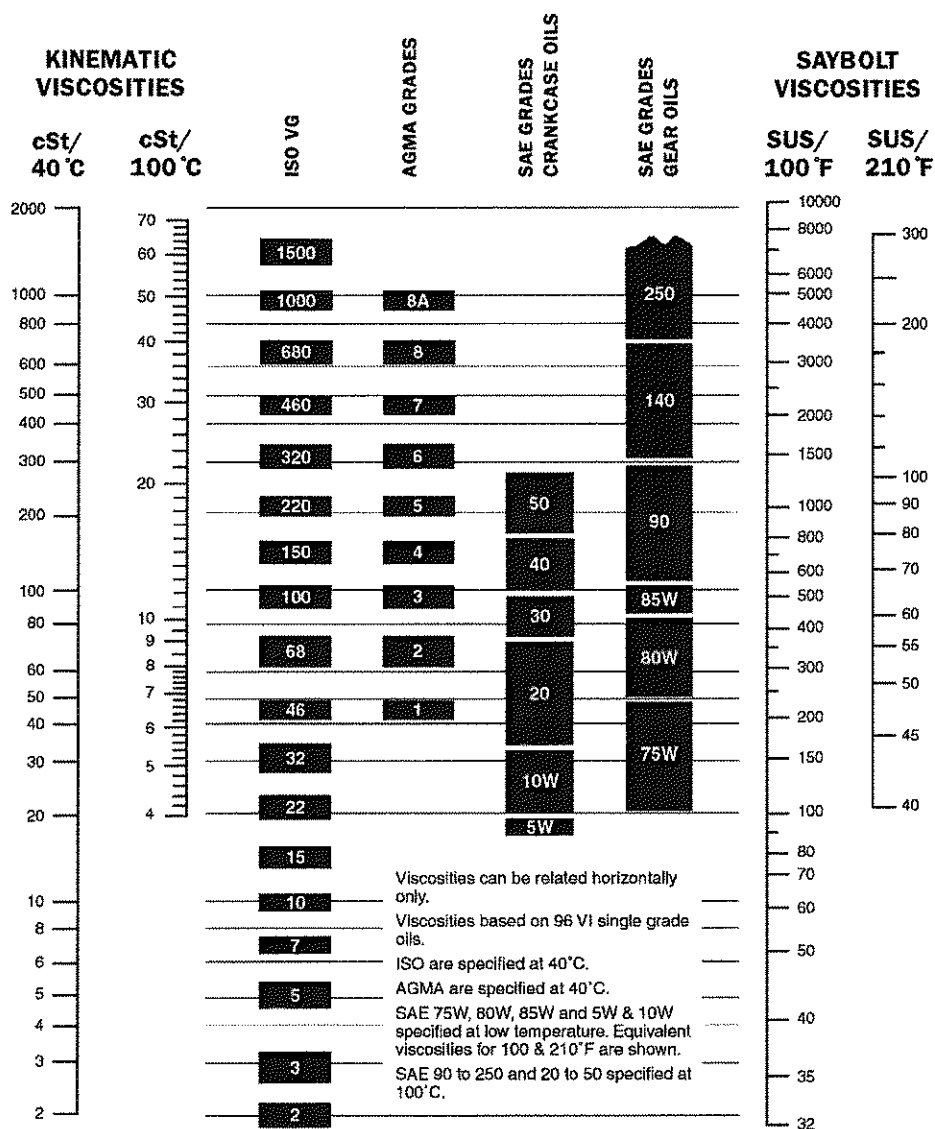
KINEMATIC VISCOSITIES

cSt/ 40°C

cSt/ 100°C

ISO VG

AGMA GRADES

SAE GRADES CRANKCASE OILS

SAE GRADES GEAR OILS

SAYBOLT VISCOSITIES

SUS/ 100°F

SUS/ 210°F

2000
1000
800
600
500
400
300
200
100
80
60
50
40
30
20
10
8
6
5
4
3
2

70
60
50
40
30
20
10
9
8
7
6
5
4

1500
1000
680
460
320
220
150
100
68
46
32
22
15
10
7
5
3
2

8A
8
7
6
5
4
3
2
1

50
40
30
20
10W
5W

250
140
90
85W
80W
75W

10000
8000
6000
5000
4000
3000
2000
1500
1000
800
600
500
400
300
200
150
100
80
70
60
50
40
35
32

300
200
100
90
80
70
60
55
50
45
40

Viscosities can be related horizontally only.

Viscosities based on 96 VI single grade oils.

ISO are specified at 40°C.

AGMA are specified at 40°C.

SAE 75W, 80W, 85W and 5W & 10W specified at low temperature. Equivalent viscosities for 100 & 210°F are shown.

SAE 90 to 250 and 20 to 50 specified at 100°C.